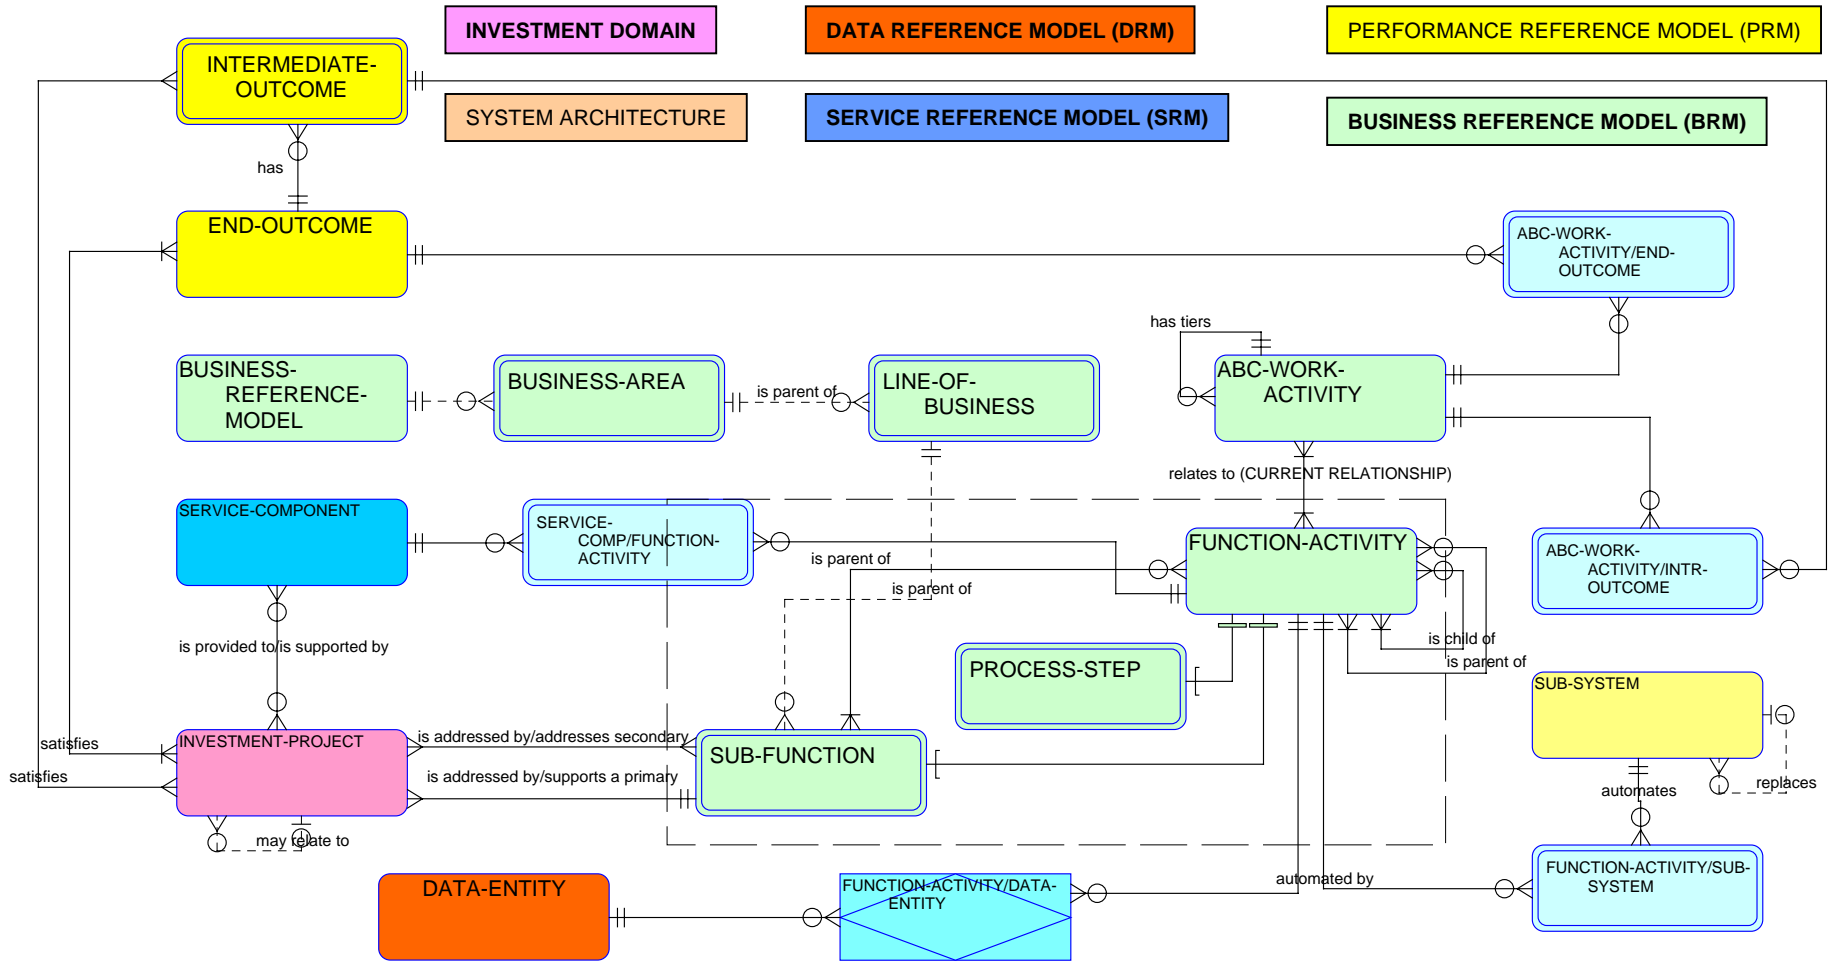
INVESTMENT DOMAIN

DATA REFERENCE MODEL (DRM)

PERFORMANCE REFERENCE MODEL (PRM)

SYSTEM ARCHITECTURE

SERVICE REFERENCE MODEL (SRM)

BUSINESS REFERENCE MODEL (BRM)

INTERMEDIATE-OUTCOME

has

END-OUTCOME

ABC-WORK-ACTIVITY/END-OUTCOME

has tiers

BUSINESS-REFERENCE-MODEL

BUSINESS-AREA

is parent of

LINE-OF-BUSINESS

ABC-WORK-ACTIVITY

relates to (CURRENT RELATIONSHIP)

SERVICE-COMPONENT

SERVICE-COMP/FUNCTION-ACTIVITY

is parent of

FUNCTION-ACTIVITY

ABC-WORK-ACTIVITY/INTR-OUTCOME

is parent of

is provided to/is supported by

PROCESS-STEP

is child of

is parent of

SUB-SYSTEM

satisfies

INVESTMENT-PROJECT

is addressed by/addresses secondary

SUB-FUNCTION

satisfies

is addressed by/supports a primary

automates

replaces

may relate to

DATA-ENTITY

FUNCTION-ACTIVITY/DATA-ENTITY

automated by

FUNCTION-ACTIVITY/SUB-SYSTEM